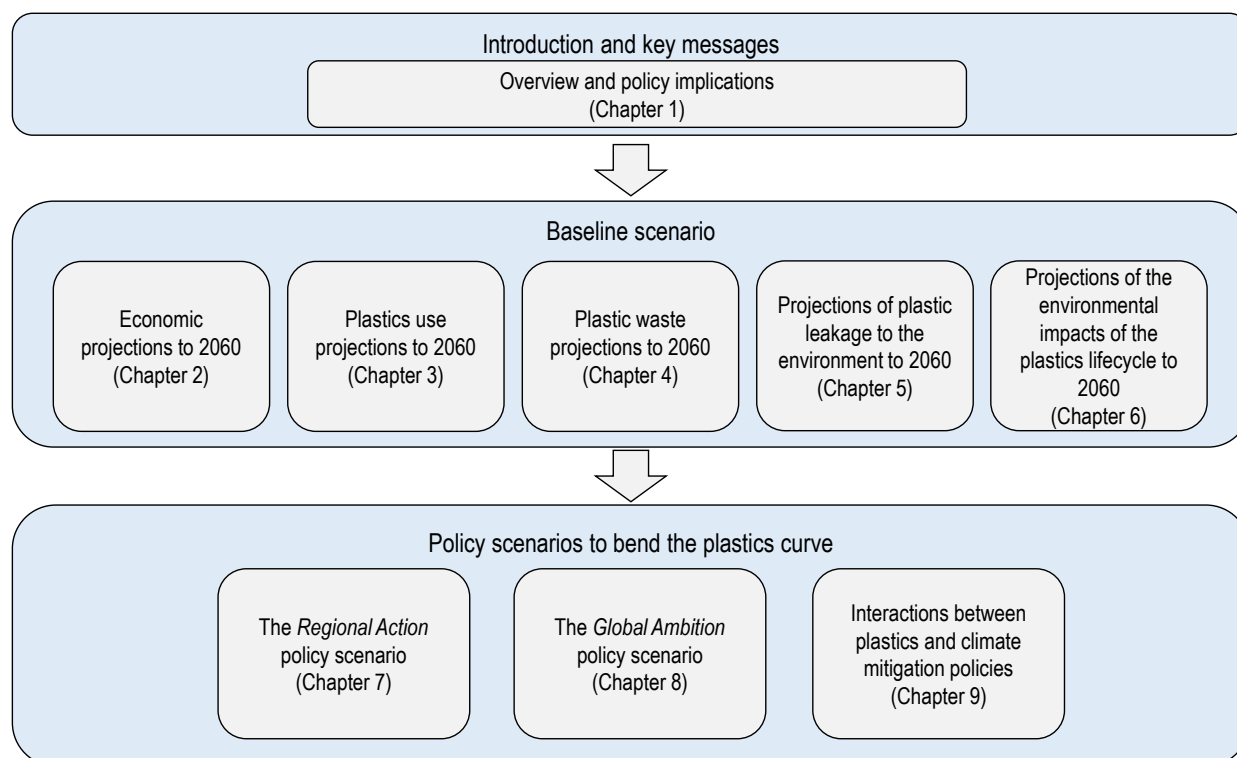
Introduction and key messages

Overview and policy implications (Chapter 1)

Baseline scenario

Economic projections to 2060 (Chapter 2)

Plastics use projections to 2060 (Chapter 3)

Plastic waste projections to 2060 (Chapter 4)

Projections of plastic leakage to the environment to 2060 (Chapter 5)

Projections of the environmental impacts of the plastics lifecycle to 2060 (Chapter 6)

Policy scenarios to bend the plastics curve

The *Regional Action* policy scenario (Chapter 7)

The *Global Ambition* policy scenario (Chapter 8)

Interactions between plastics and climate mitigation policies (Chapter 9)